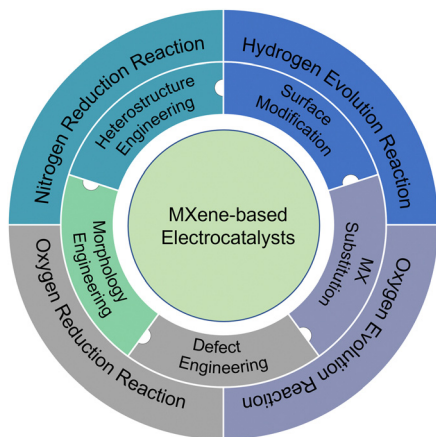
MXene-based Electrocatalysts

Heterostructure Engineering

Surface Modification

MX Substitution

Defect Engineering

Morphology Engineering

Nitrogen Reduction Reaction

Hydrogen Evolution Reaction

Oxygen Evolution Reaction

Oxygen Reduction Reaction